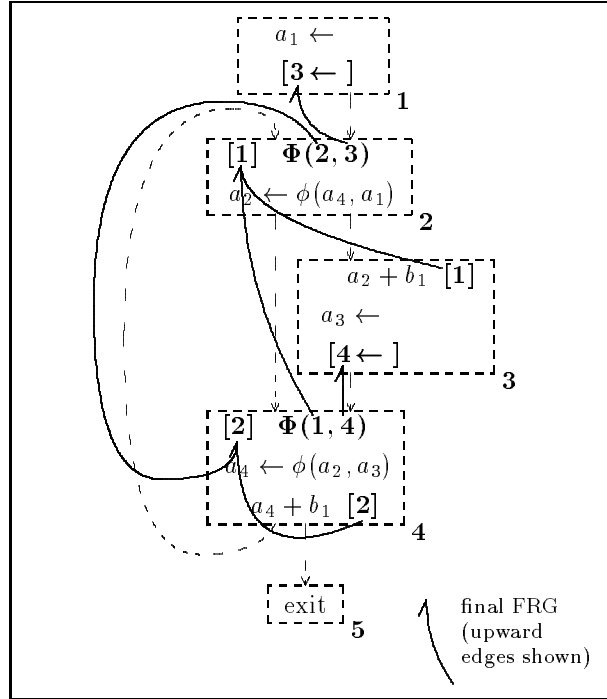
$a_1 \leftarrow$

$[\mathbf{3} \leftarrow]$

**1**

$[\mathbf{1}]$ $\mathbf{\Phi(2,3)}$

$a_2 \leftarrow \phi(a_4, a_1)$

**2**

$a_2 + b_1$ $[\mathbf{1}]$

$a_3 \leftarrow$

$[\mathbf{4} \leftarrow]$

**3**

$[\mathbf{2}]$ $\mathbf{\Phi(1,4)}$

$a_4 \leftarrow \phi(a_2, a_3)$

$a_4 + b_1$ $[\mathbf{2}]$

**4**

exit

**5**

final FRG (upward edges shown)